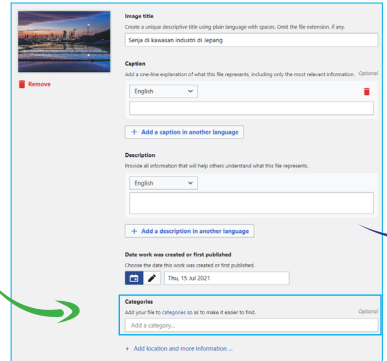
Remove

Image title

Create a unique descriptive title using plain language with spaces. Omit the file extension, if any.

Senja di kawasan industri di Jepang

Caption

Add a one-line explanation of what this file represents, including only the most relevant information. Optional

English

+ Add a caption in another language

Description

Provide all information that will help others understand what this file represents.

English

+ Add a description in another language

Date work was created or first published

Choose the date this work was created or first published.

Thu, 15 Jul 2021

Categories

Add your file to categories so as to make it easier to find. Optional

Add a category...

+ Add location and more information ...